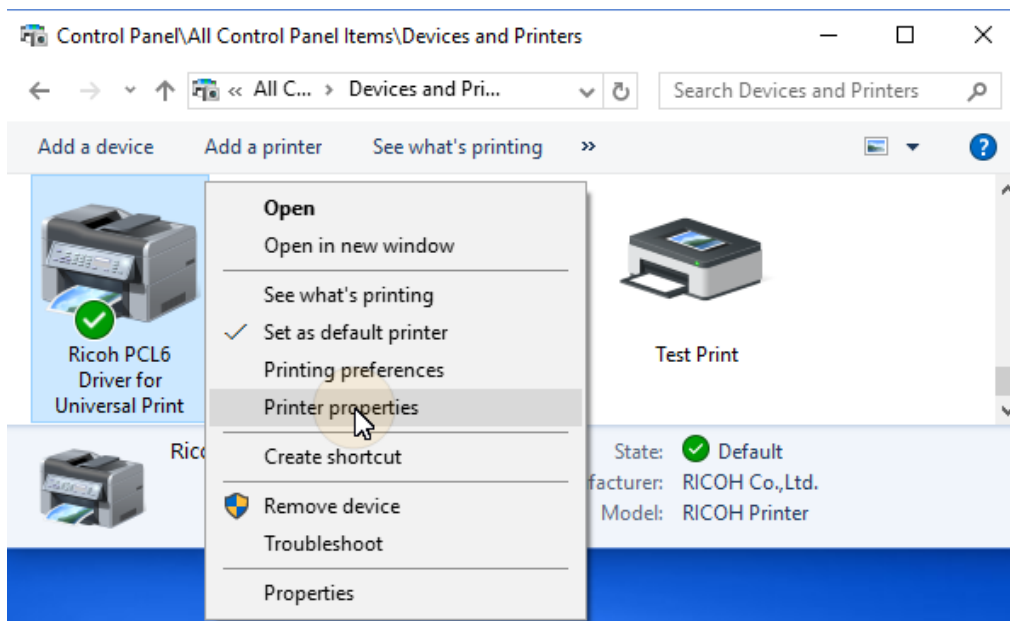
Control Panel\All Control Panel Items\Devices and Printers

« All C... > Devices and Pri...

Search Devices and Printers

Add a device Add a printer See what's printing »

Ricoh PCL6 Driver for Universal Print

Open
Open in new window
See what's printing
✓ Set as default printer
Printing preferences
Printer properties
Create shortcut
Remove device
Troubleshoot
Properties

Test Print

Ric

State: Default
facturer: RICOH Co.,Ltd.
Model: RICOH Printer